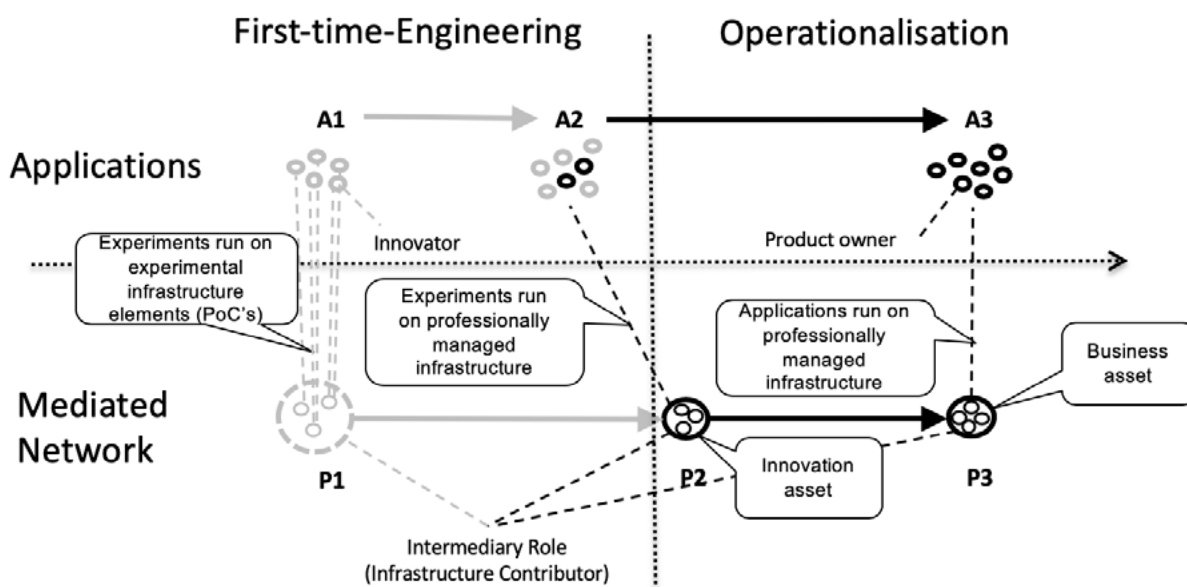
First-time-Engineering

Operationalisation

A1

A2

A3

Applications

Experiments run on experimental infrastructure elements (PoC's)

Innovator

Product owner

Experiments run on professionally managed infrastructure

Applications run on professionally managed infrastructure

Business asset

Mediated Network

P1

P2

Innovation asset

P3

Intermediary Role (Infrastructure Contributor)